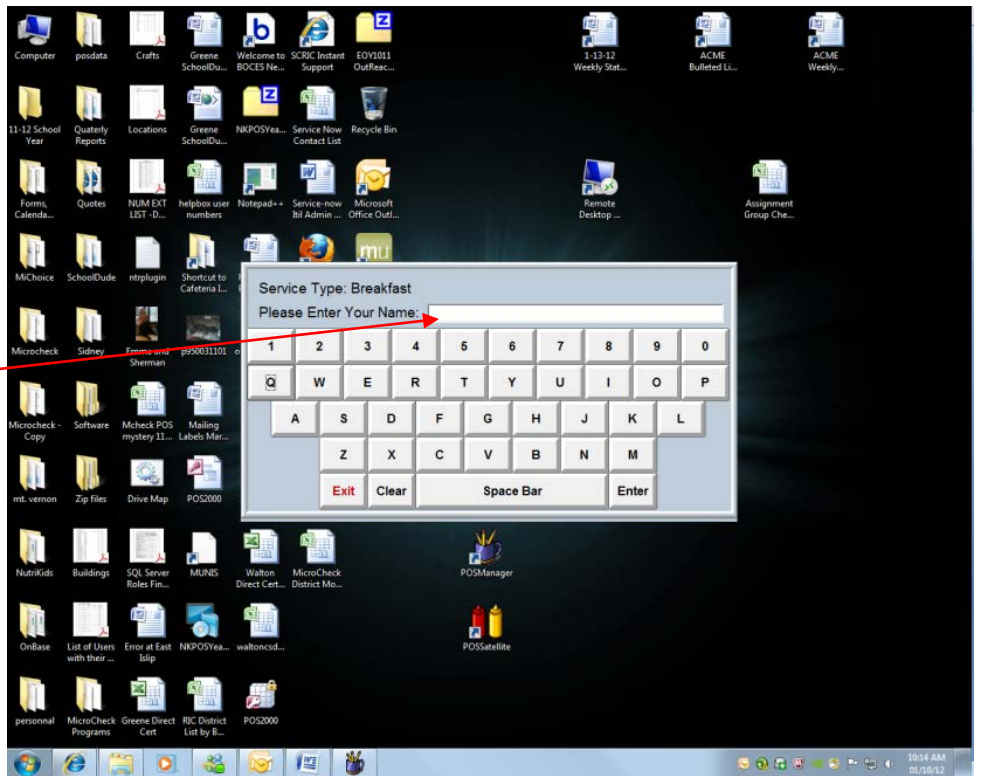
Computer
posdata
Crafts
Greene SchoolDu...
Welcome to BOCES Ne...
SCRIC Instant Support
EOY1011 OutReac...
1-13-12 Weekly Stat...
ACME Bulleted Li...
ACME Weekly...

11-12 School Year
Quaterly Reports
Locations
Greene SchoolDu...
NKPOSYea...
Service Now Contact List
Recycle Bin

Forms, Calenda...
Quotes
NUM EXT LIST -D...
helpbox user numbers
Notepad++
Service-now Itil Admin ...
Microsoft Office Outl...
Remote Desktop ...
Assignment Group Che...

MiChoice
SchoolDude
ntrplugin
Shortcut to Cafeteria I...

Microcheck
Sidney
Emma and Sherman
p950031101

Microcheck - Copy
Software
Mcheck POS mystery 11...
Mailing Labels Mar...

mt. vernon
Zip files
Drive Map
POS2000

Service Type: Breakfast
Please Enter Your Name:

| 1 | 2 | 3 | 4 | 5 | 6 | 7 | 8 | 9 | 0 |
|---|---|---|---|---|---|---|---|---|---|
| Q | W | E | R | T | Y | U | I | O | P |
| A | S | D | F | G | H | J | K | L | |
| Z | X | C | V | B | N | M | | | |
| Exit | Clear | Space Bar | Enter | | | | | | |

NutriKids
Buildings
SQL Server Roles Fin...
MUNIS
Walton Direct Cert...
MicroCheck District Mo...
POSManager

OnBase
List of Users with their ...
Error at East Islip
NKPOSYea...
waltoncsd...
POSSatellite

personnal
MicroCheck Programs
Greene Direct Cert
RIC District List by B...
POS2000

10:14 AM
01/10/12